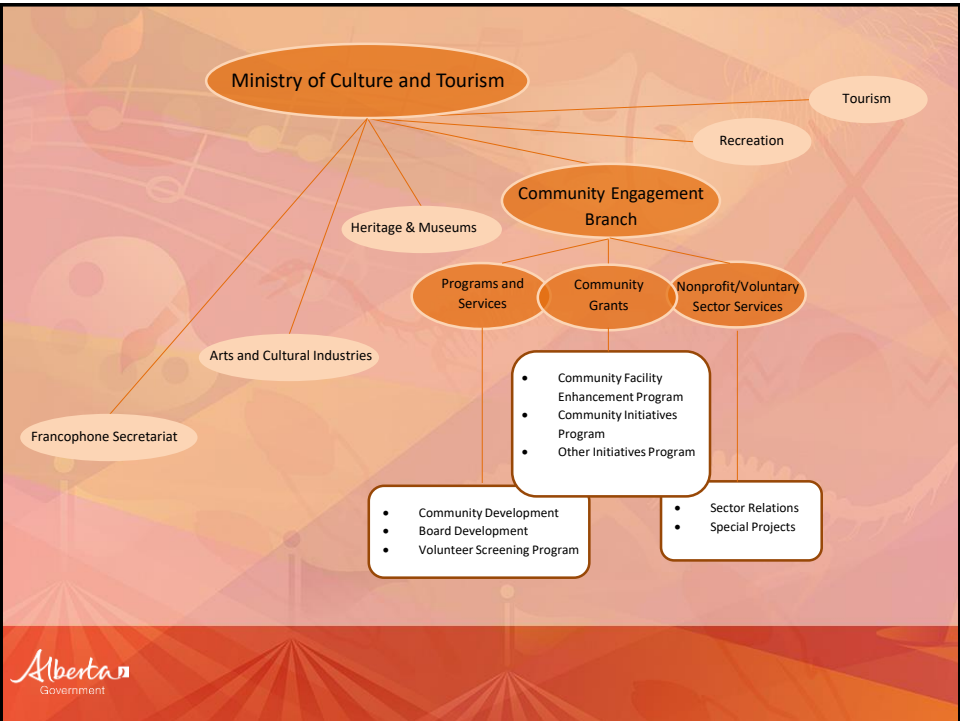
Ministry of Culture and Tourism

Tourism

Recreation

Community Engagement Branch

Heritage & Museums

Programs and Services

Community Grants

Nonprofit/Voluntary Sector Services

Arts and Cultural Industries

Francophone Secretariat

- Community Facility Enhancement Program
- Community Initiatives Program
- Other Initiatives Program

- Community Development
- Board Development
- Volunteer Screening Program

- Sector Relations
- Special Projects

Alberta
Government